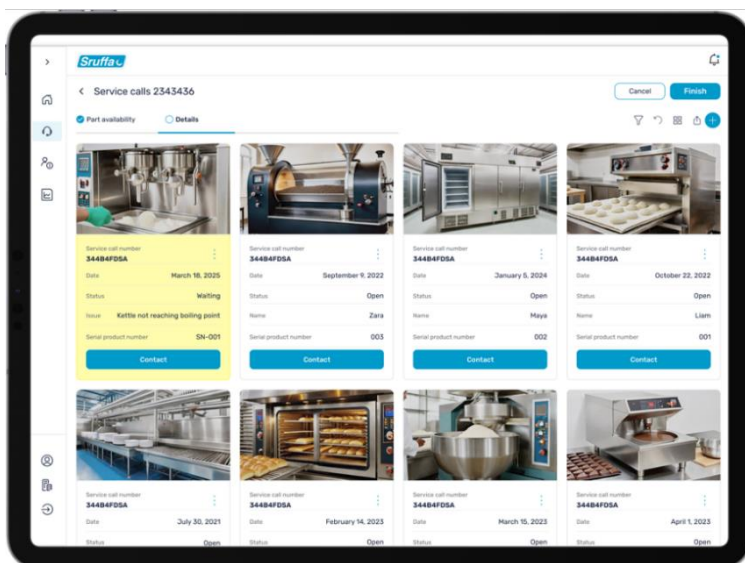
Sruffa

Service calls 2343436

Cancel
Finish

Part availability
Details

Service call number
344B4FDSA
Date March 18, 2025
Status Waiting
Issue Kettle not reaching boiling point
Serial product number SN-001
Contact

Service call number
344B4FDSA
Date September 9, 2022
Status Open
Name Zara
Serial product number 003
Contact

Service call number
344B4FDSA
Date January 5, 2024
Status Open
Name Maya
Serial product number 002
Contact

Service call number
344B4FDSA
Date October 22, 2022
Status Open
Name Liam
Serial product number 001
Contact

Service call number
344B4FDSA
Date July 30, 2021
Status Open

Service call number
344B4FDSA
Date February 14, 2023
Status Open

Service call number
344B4FDSA
Date March 15, 2023
Status Open

Service call number
344B4FDSA
Date April 1, 2023
Status Open